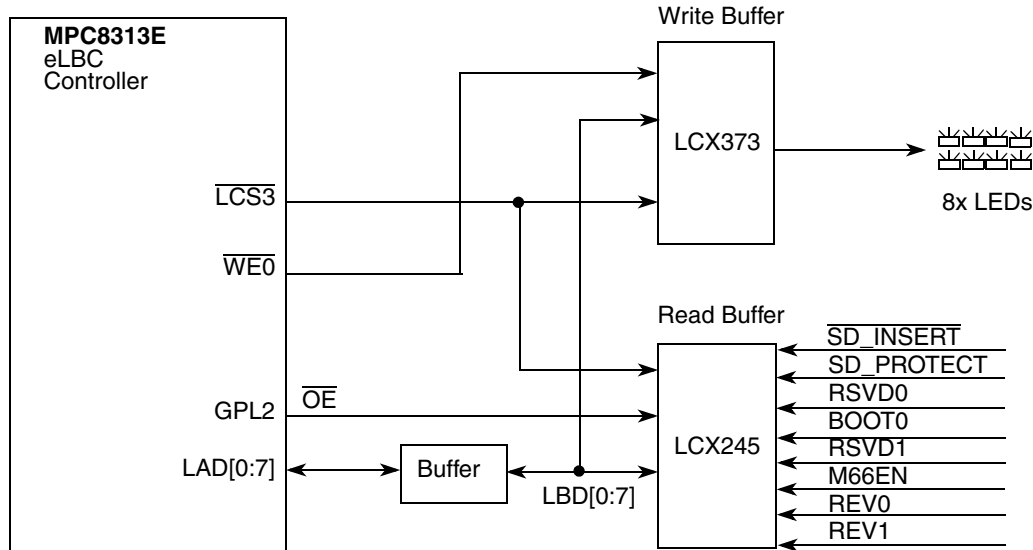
MPC8313E
eLBC
Controller

Write Buffer

LCX373

8x LEDs

$\overline{LCS3}$

$\overline{WE0}$

Read Buffer

$\overline{SD\_INSERT}$
SD_PROTECT
RSVD0
BOOT0
RSVD1
M66EN
REV0
REV1

GPL2

$\overline{OE}$

LCX245

LAD[0:7]

Buffer

LBD[0:7]